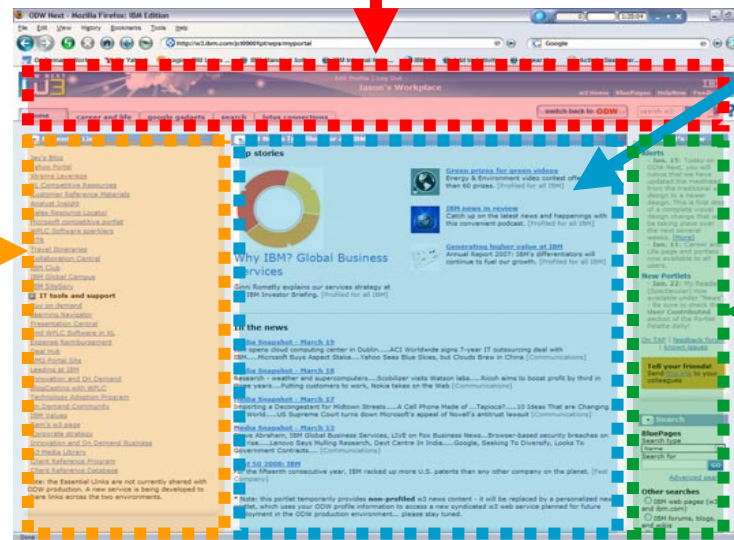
ODW Next - Mozilla Firefox: IBM Edition

File Edit View History Bookmarks Tools Help

http://w3.ibm.com/jct09000/pt/wps/myportal

Google

Jason's Workplace

w3 Home BluePages HelpNow Feedback

home career and life google gadgets search lotus connections

switch back to ODW

Top stories

Why IBM? Global Business Services

Ginni Rometty explains our services strategy at the IBM Investor Briefing. [Profiled for all IBM]

Green prizes for green videos
Energy & Environment video contest offers more than 60 prizes. [Profiled for all IBM]

IBM news in review
Catch up on the latest news and happenings with this convenient podcast. [Profiled for all IBM]

Generating higher value at IBM
Annual Report 2007: IBM's differentiators will continue to fuel our growth. [Profiled for all IBM]

In the news

Media Snapshot - March 19
IBM opens cloud computing center in Dublin.....ACI Worldwide signs 7-year IT outsourcing deal with IBM.....Microsoft Buys Aspect Stake.....Yahoo Sees Blue Skies, but Clouds Brew in China [Communications]

Media Snapshot - March 18
Research - weather and supercomputers.....Scobilizer visits Watson lab.....Ricoh aims to boost profit by third in three years.....Putting customers to work, Nokia takes on the Web [Communications]

Media Snapshot - March 17
Inspiring a Decongestant for Midtown Streets.....A Cell Phone Made of ...Tapioca?.....10 Ideas That are Changing the World.....US Supreme Court turns down Microsoft's appeal of Novell's antitrust lawsuit [Communications]

Media Snapshot - March 12
Dave Abraham, IBM Global Business Services, LIVE on Fox Business News...Browser-based security breaches on the rise.....Lenovo Says Mulling Research, Devt Centre In India.....Google, Seeking To Diversify, Looks To Government Contracts.... [Communications]

IBM 50 2008: IBM
For the fifteenth consecutive year, IBM racked up more U.S. patents than any other company on the planet. [Fast Company]

* Note: this portlet temporarily provides non-profiled w3 news content - it will be replaced by a personalized news portlet, which uses your ODW profile information to access a new syndicated w3 web service planned for future deployment in the ODW production environment... please stay tuned.

Jay's Blog
Yahoo Portal
Xtreme Leverage
IL Competitive Resources
Customer Reference Materials
Analyst Insight
Sales Resource Locator
Microsoft competitive portlet
WPLC Software sparklers
ITA
Travel Itineraries
Collaboration Central
IBM Club
IBM Global Campus
IBM SiteServ
IT tools and support
Get an Demand
Learning Navigator
Presentation Central
Sell WPLC Software in XL
Expense Reimbursement
Help Hub
SMS Portal Site
Leading at IBM
Innovation and On Demand
BlogCasting with WPLC
Technology Adoption Program
On Demand Community
IBM Values
Sam's w3 page
Corporate strategy
Innovation and On Demand Business
w3 Media Library
Client Reference Program
Client Reference Database
Note: the Essential Links are not currently shared with ODW production. A new service is being developed to share links across the two environments.

Alerts
- Jan. 15: Today on ODW Next, you will notice that we have updated the masthead from the traditional w3 design to a newer design. This is first step of a complete visual design change that will be taking place over the next several weeks. [More]
- Jan. 11: Career and Life page and portlets now available to all users.
New Portlets
- Jan. 22: My Reading (Spectrum) now available under "News". Be sure to check the User Contributed section of the Portlet Palette daily!
On TAP | Feedback form | known issues
Tell your friends! Send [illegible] to your colleagues
Search
BluePages
Search type
Name
Search for
Go
Advanced search
Other searches
IBM web pages (w3 and ibm.com)
IBM forums, blogs, wikis

Done